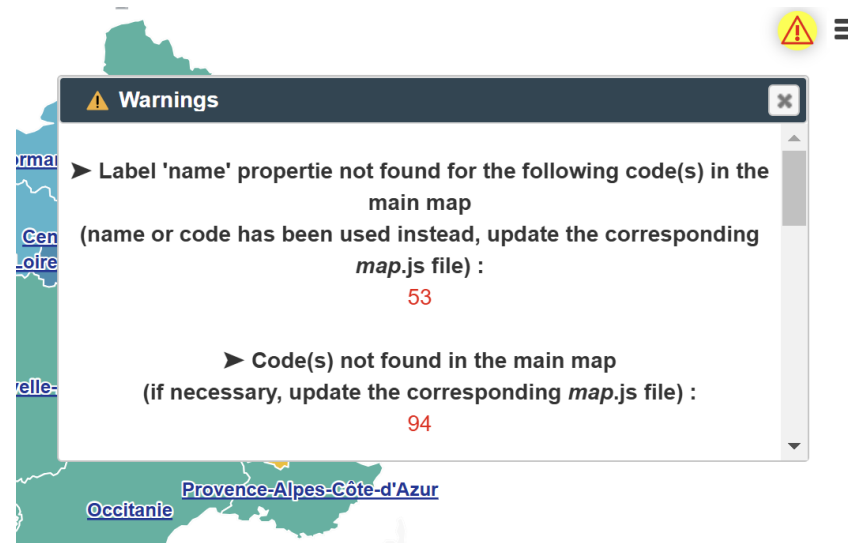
⚠ Warnings

➤ Label 'name' propertie not found for the following code(s) in the main map
(name or code has been used instead, update the corresponding *map*.js file) :
53

➤ Code(s) not found in the main map
(if necessary, update the corresponding *map*.js file) :
94

rman
Cen
Loire
velle-
Provence-Alpes-Côte-d'Azur
Occitanie